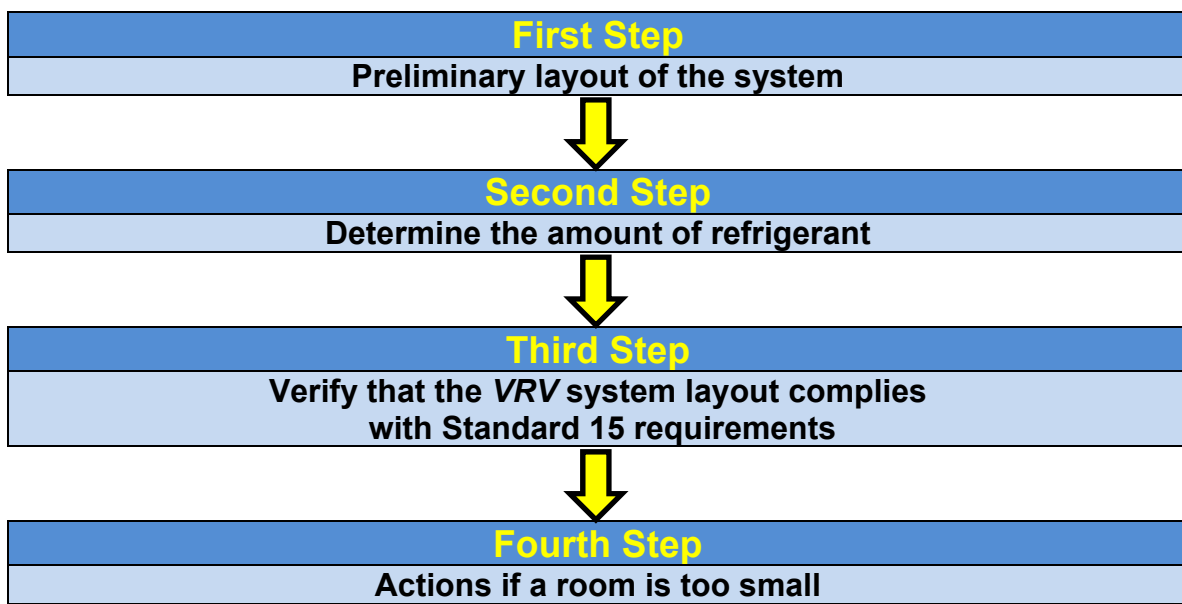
First Step

Preliminary layout of the system

Second Step

Determine the amount of refrigerant

Third Step

Verify that the VRV system layout complies with Standard 15 requirements

Fourth Step

Actions if a room is too small